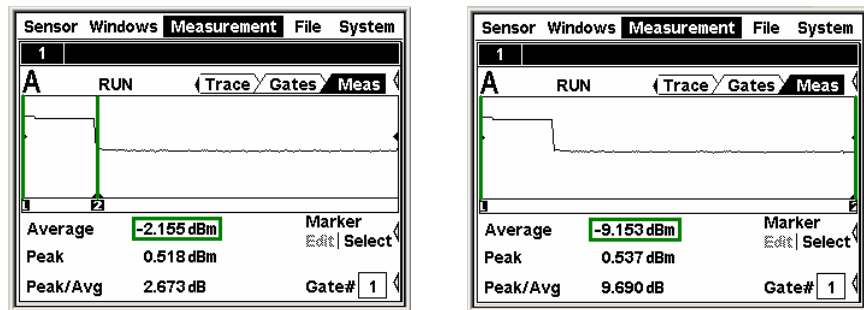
Sensor Windows Measurement File System

1

A RUN Trace Gates Meas

1 2

Average -2.155 dBm

Marker Edit | Select

Peak 0.518 dBm

Peak/Avg 2.673 dB

Gate# 1

Sensor Windows Measurement File System

1

A RUN Trace Gates Meas

1 2

Average -9.153 dBm

Marker Edit | Select

Peak 0.537 dBm

Peak/Avg 9.690 dB

Gate# 1